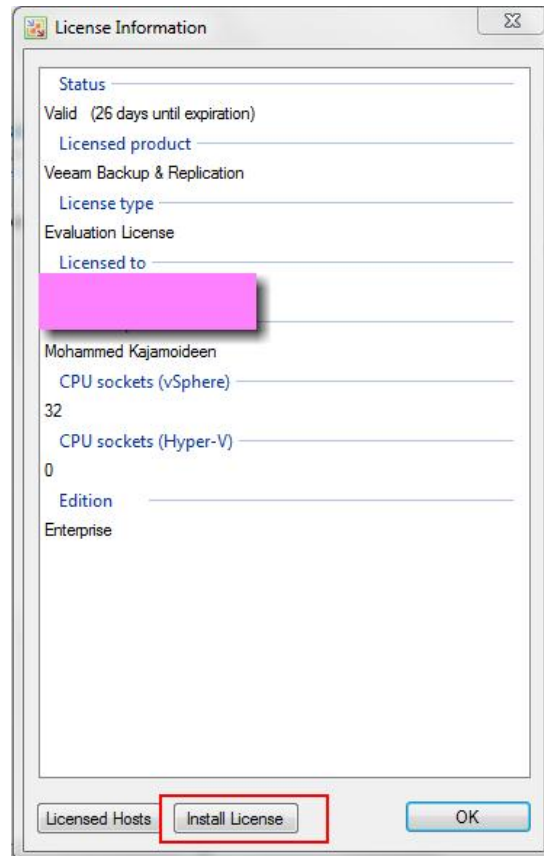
License Information

Status
Valid (26 days until expiration)
Licensed product
Veeam Backup & Replication
License type
Evaluation License
Licensed to
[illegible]
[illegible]
Mohammed Kajamoideen
CPU sockets (vSphere)
32
CPU sockets (Hyper-V)
0
Edition
Enterprise

Licensed Hosts
Install License
OK